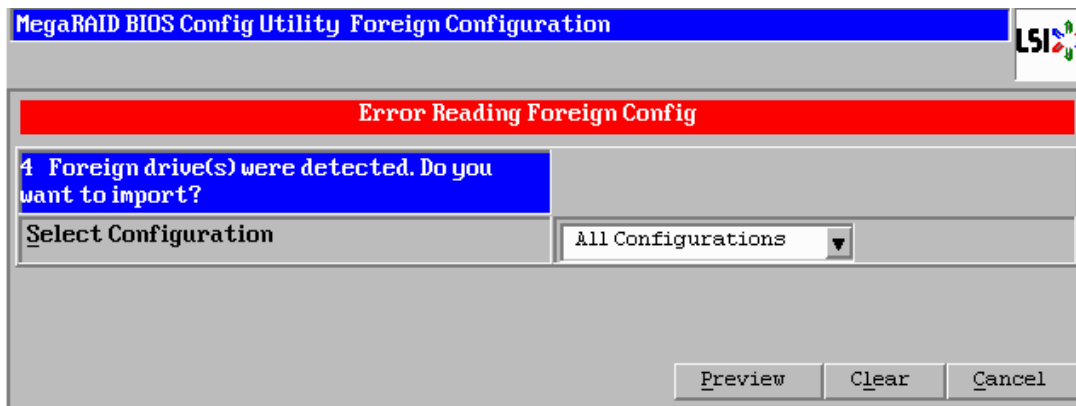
MegaRAID BIOS Config Utility Foreign Configuration

LSI

Error Reading Foreign Config

4 Foreign drive(s) were detected. Do you want to import?

Select Configuration

All Configurations

Preview

Clear

Cancel